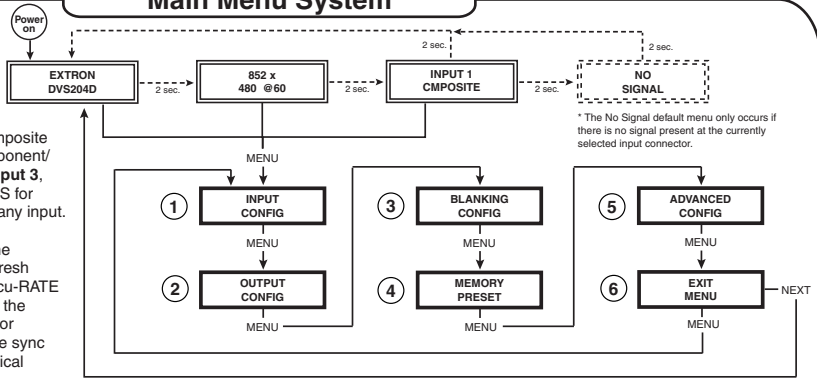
Main Menu System

Power on

EXTRON DVS204D

2 sec.

852 x 480 @60

2 sec.

INPUT 1 CMPOSITE

2 sec.

NO SIGNAL

2 sec.

2 sec.

* The No Signal default menu only occurs if there is no signal present at the currently selected input connector.

mposite
ponent/
put 3,
S for
any input.

e
resh
cu-RATE
the
or
e sync
ical

MENU

1 INPUT CONFIG

MENU

2 OUTPUT CONFIG

MENU

3 BLANKING CONFIG

MENU

4 MEMORY PRESET

MENU

5 ADVANCED CONFIG

MENU

6 EXIT MENU

NEXT

MENU